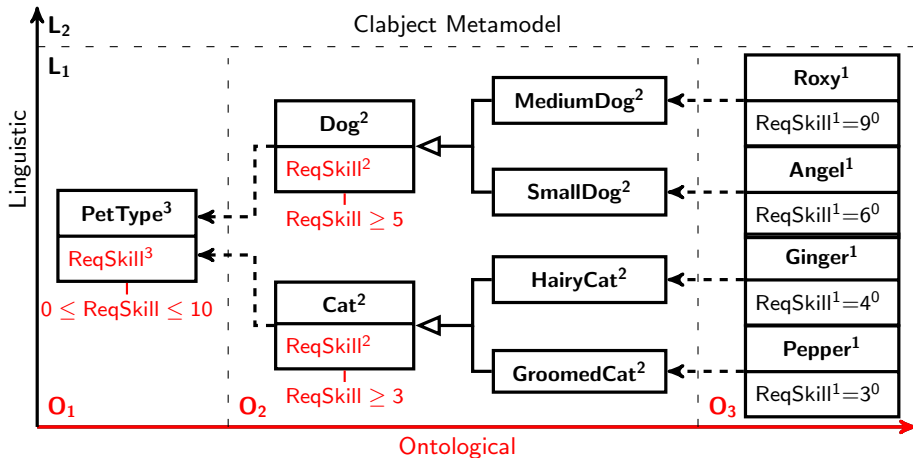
$\mathbf{L_2}$

Clabject Metamodel

$\mathbf{L_1}$

Linguistic

**PetType$^3$**

ReqSkill$^3$

$0 \leq$ ReqSkill $\leq 10$

**Dog$^2$**

ReqSkill$^2$

ReqSkill $\geq 5$

**Cat$^2$**

ReqSkill$^2$

ReqSkill $\geq 3$

**MediumDog$^2$**

**SmallDog$^2$**

**HairyCat$^2$**

**GroomedCat$^2$**

**Roxy$^1$**

ReqSkill$^1$=$9^0$

**Angel$^1$**

ReqSkill$^1$=$6^0$

**Ginger$^1$**

ReqSkill$^1$=$4^0$

**Pepper$^1$**

ReqSkill$^1$=$3^0$

$\mathbf{O_1}$

$\mathbf{O_2}$

$\mathbf{O_3}$

Ontological